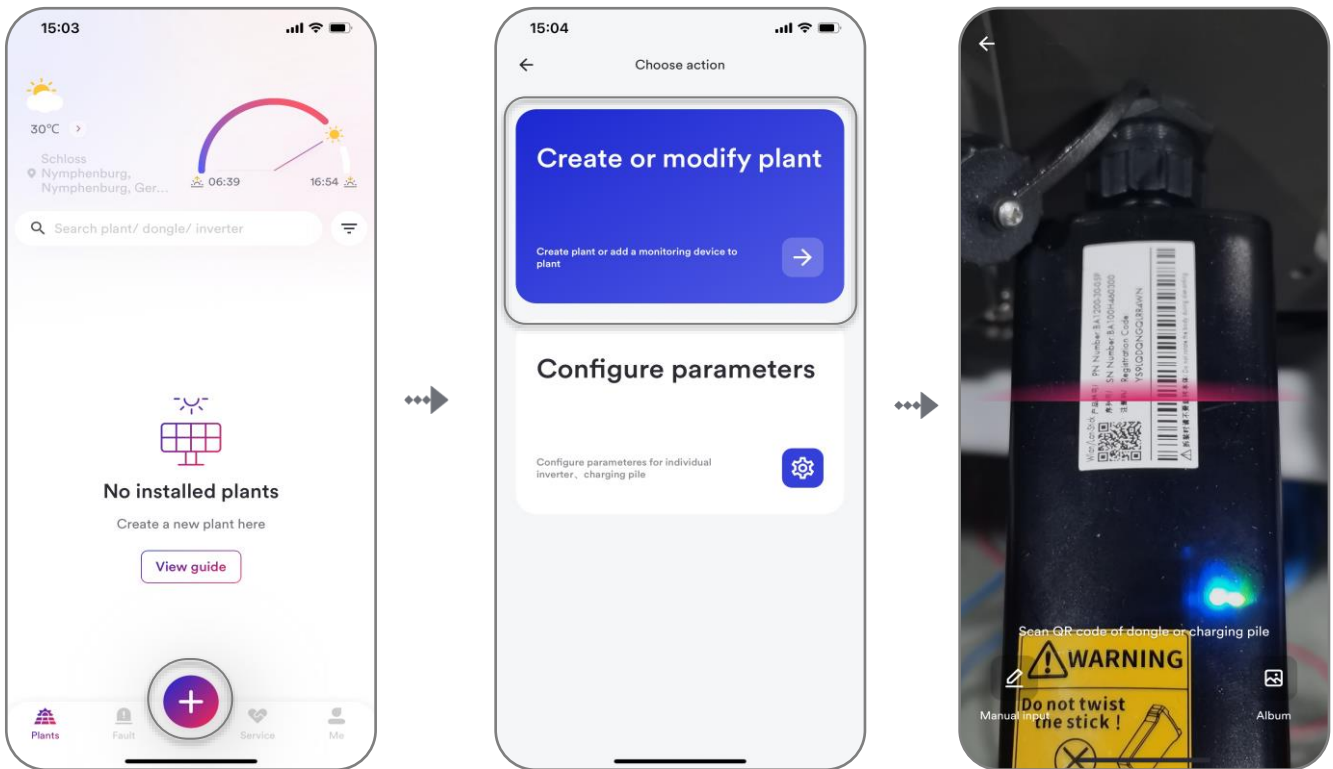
15:03

30℃

Schloss Nymphenburg, Nymphenburg, Ger...

06:39

16:54

Search plant/ dongle/ inverter

No installed plants

Create a new plant here

View guide

Plants

Fault

Service

Me

15:04

Choose action

Create or modify plant

Create plant or add a monitoring device to plant

Configure parameters

Configure parameteres for individual inverter、charging pile

PN Number
SN Number
Registration Code

Scan QR code of dongle or charging pile

WARNING

Do not twist the stick !

Manual input

Album